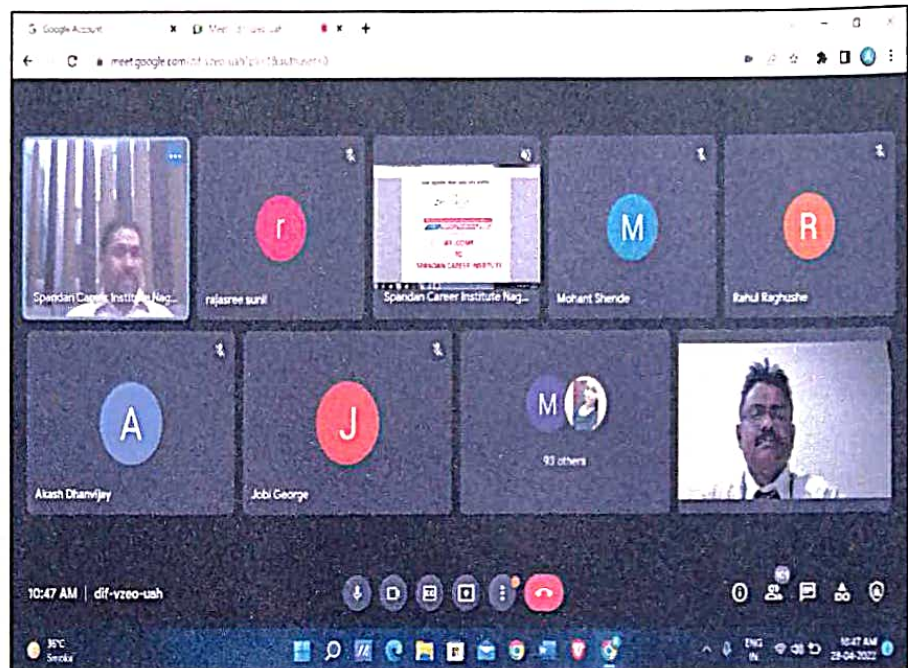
Google Account

meet.google.com/dif-vzeo-uah

r

M

R

Spandan Career Institute Nag...

rajasree sunil

Spandan Career Institute Nag...

Mohant Shende

Rahul Raghushe

WELCOME
TO
SPANDAN CAREER INSTITUTE

A

J

M

Akash Dhanvijay

Jobi George

93 others

10:47 AM | dif-vzeo-uah

36°C
Smoke

ENG
IN

10:47 AM
29-04-2022